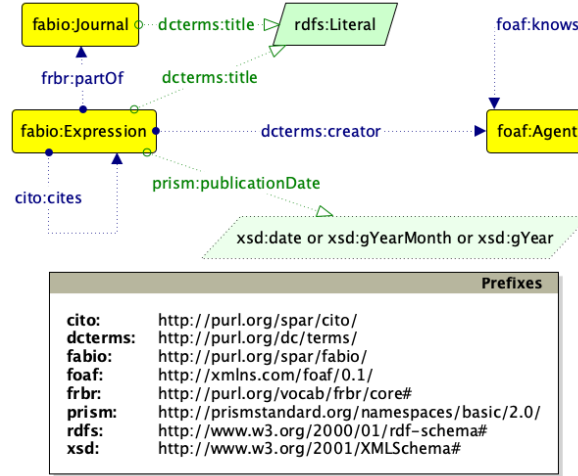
fabio:Journal
dcterms:title
rdfs:Literal
foaf:knows
frbr:partOf
dcterms:title
fabio:Expression
dcterms:creator
foaf:Agent
cito:cites
prism:publicationDate
xsd:date or xsd:gYearMonth or xsd:gYear

Prefixes

| | |
|---|---|
| cito: | http://purl.org/spar/cito/ |
| dcterms: | http://purl.org/dc/terms/ |
| fabio: | http://purl.org/spar/fabio/ |
| foaf: | http://xmlns.com/foaf/0.1/ |
| frbr: | http://purl.org/vocab/frbr/core# |
| prism: | http://prismstandard.org/namespaces/basic/2.0/ |
| rdfs: | http://www.w3.org/2000/01/rdf-schema# |
| xsd: | http://www.w3.org/2001/XMLSchema# |